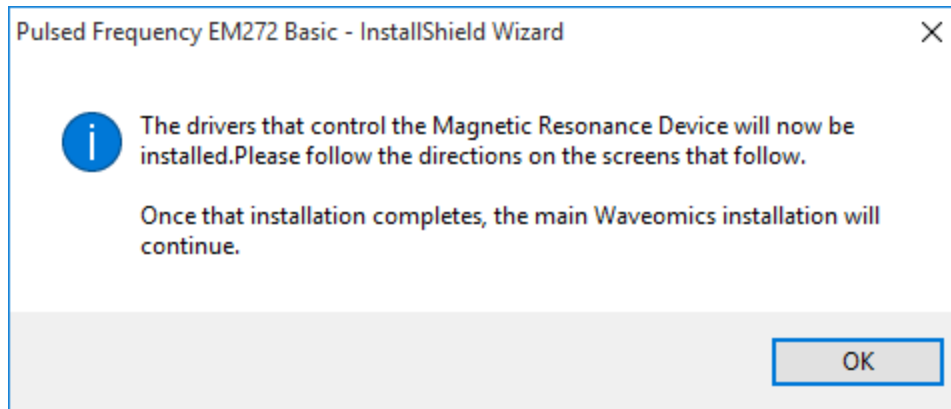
Pulsed Frequency EM272 Basic - InstallShield Wizard

×

The drivers that control the Magnetic Resonance Device will now be installed.Please follow the directions on the screens that follow.

Once that installation completes, the main Waveomics installation will continue.

OK